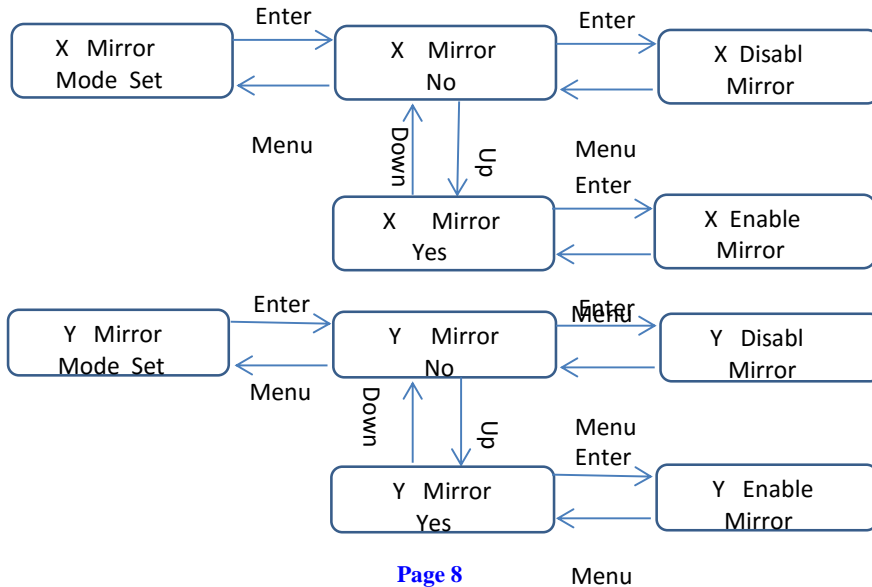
X Mirror Mode Set

Enter

X Mirror No

Enter

X Disabl Mirror

Menu

Down

Up

Menu

Enter

X Mirror Yes

X Enable Mirror

Y Mirror Mode Set

Enter

Y Mirror No

Enter

Menu

Y Disabl Mirror

Menu

Down

Up

Menu

Enter

Y Mirror Yes

Y Enable Mirror

Page 8

Menu